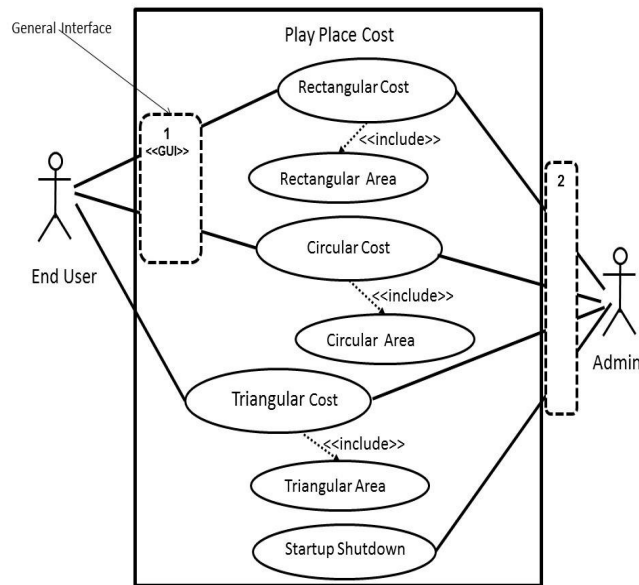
General Interface

Play Place Cost

1
<<GUI>>

Rectangular Cost

<<include>>

Rectangular Area

Circular Cost

<<include>>

Circular Area

Triangular Cost

<<include>>

Triangular Area

Startup Shutdown

2

End User

Admin